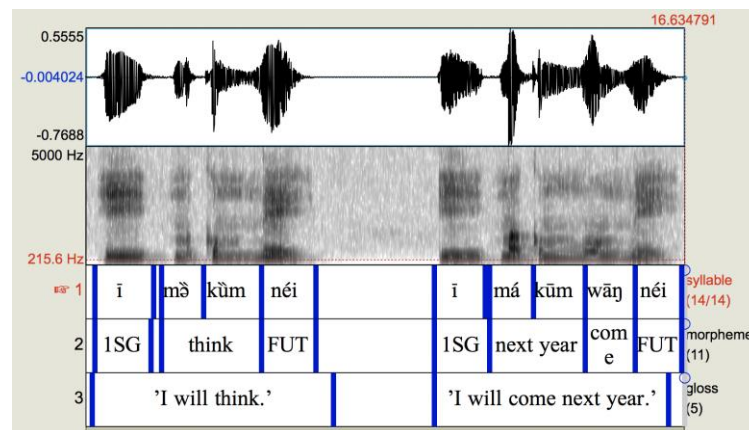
16.634791
0.5555
-0.004024
-0.7688
5000 Hz
215.6 Hz

☞ 1 ī mɜ̀ kǜm néi ī má kūm wāŋ néi syllable (14/14)
2 1SG think FUT 1SG next year come FUT morpheme (11)
3 'I will think.' 'I will come next year.' gloss (5)